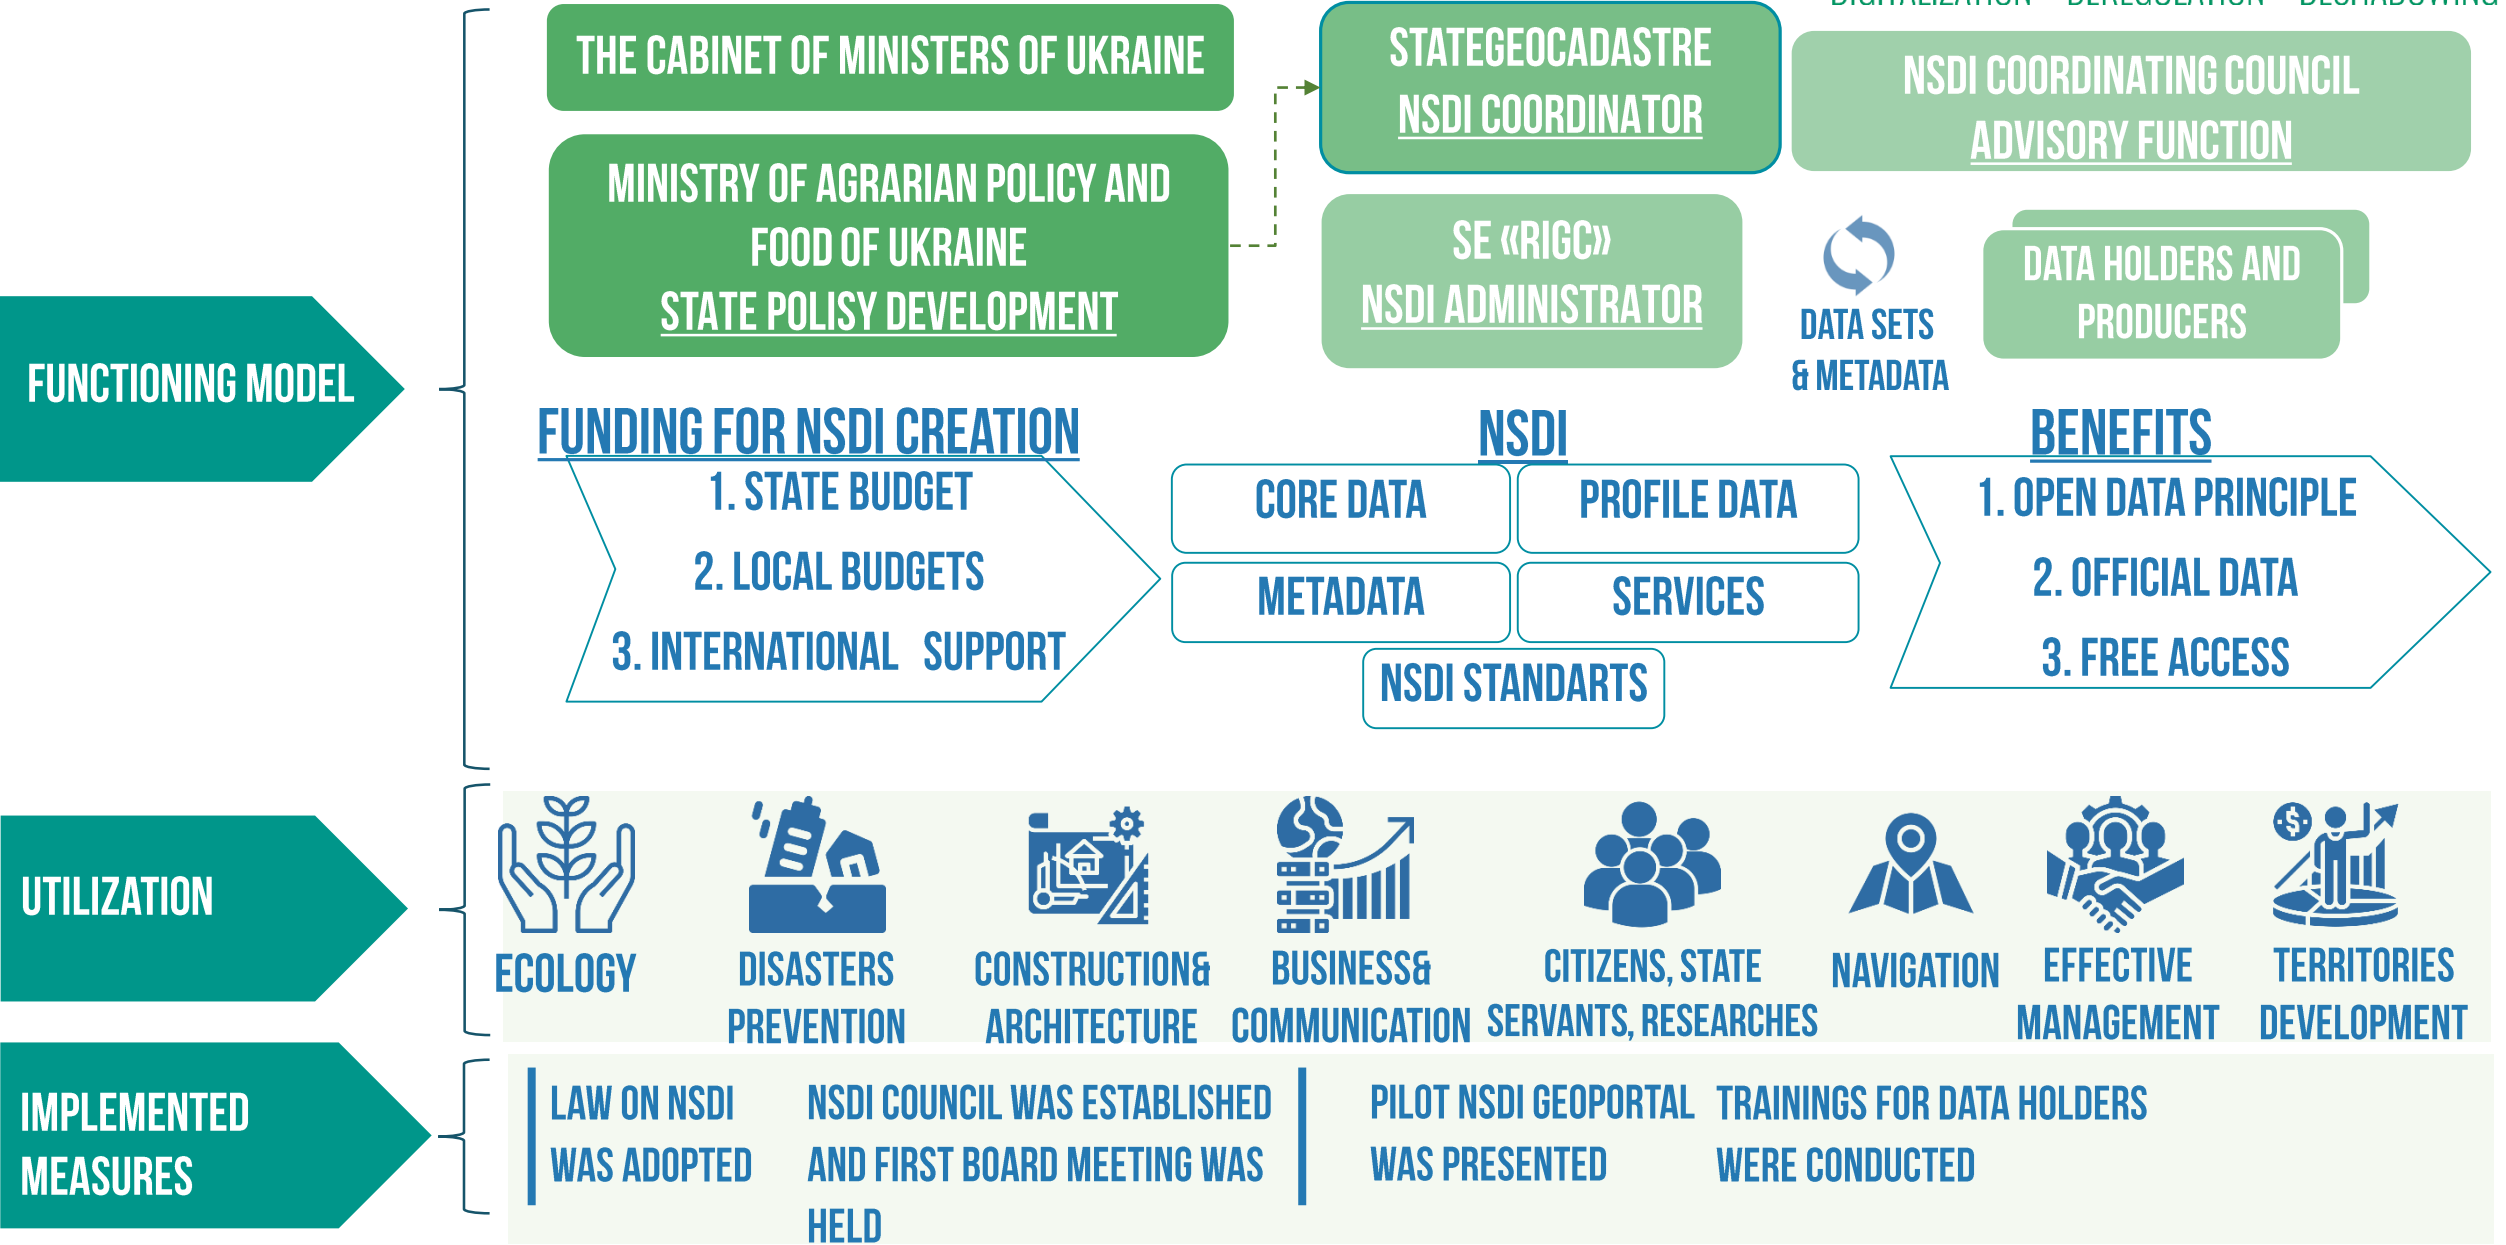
DIGITALIZATION DEREGULATION DESHADOWING

FUNCTIONING MODEL

THE CABINET OF MINISTERS OF UKRAINE

MINISTRY OF AGRARIAN POLICY AND FOOD OF UKRAINE
STATE POLISY DEVELOPMENT

STATEGEOCADASTRE
NSDI COORDINATOR

NSDI COORDINATING COUNCIL
ADVISORY FUNCTION

SE «RIGC»
NSDI ADMINISTRATOR

DATA SETS & METADATA

DATA HOLDERS AND PRODUCERS

FUNDING FOR NSDI CREATION
1. STATE BUDGET
2. LOCAL BUDGETS
3. INTERNATIONAL SUPPORT

NSDI
CORE DATA
PROFILE DATA
METADATA
SERVICES
NSDI STANDARTS

BENEFITS
1. OPEN DATA PRINCIPLE
2. OFFICIAL DATA
3. FREE ACCESS

UTILIZATION

ECOLOGY
DISASTERS PREVENTION
CONSTRUCTION& ARCHITECTURE
BUSINESS& COMMUNICATION
CITIZENS, STATE SERVANTS, RESEARCHES
NAVIGATION
EFFECTIVE MANAGEMENT
TERRITORIES DEVELOPMENT

IMPLEMENTED MEASURES

LAW ON NSDI WAS ADOPTED
NSDI COUNCIL WAS ESTABLISHED AND FIRST BOARD MEETING WAS HELD
PILOT NSDI GEOPORTAL WAS PRESENTED
TRAININGS FOR DATA HOLDERS WERE CONDUCTED